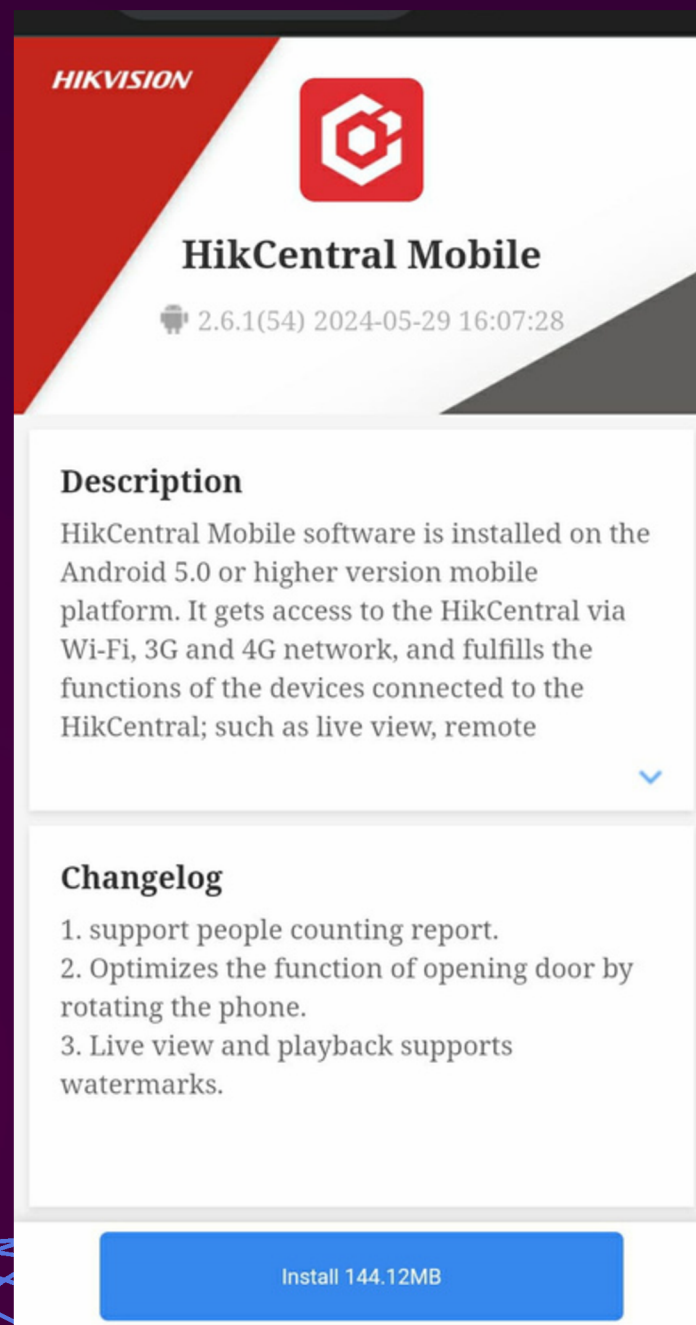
HIKVISION

HikCentral Mobile

2.6.1(54) 2024-05-29 16:07:28

Description

HikCentral Mobile software is installed on the Android 5.0 or higher version mobile platform. It gets access to the HikCentral via Wi-Fi, 3G and 4G network, and fulfills the functions of the devices connected to the HikCentral; such as live view, remote

Changelog

1. support people counting report.
2. Optimizes the function of opening door by rotating the phone.
3. Live view and playback supports watermarks.

Install 144.12MB